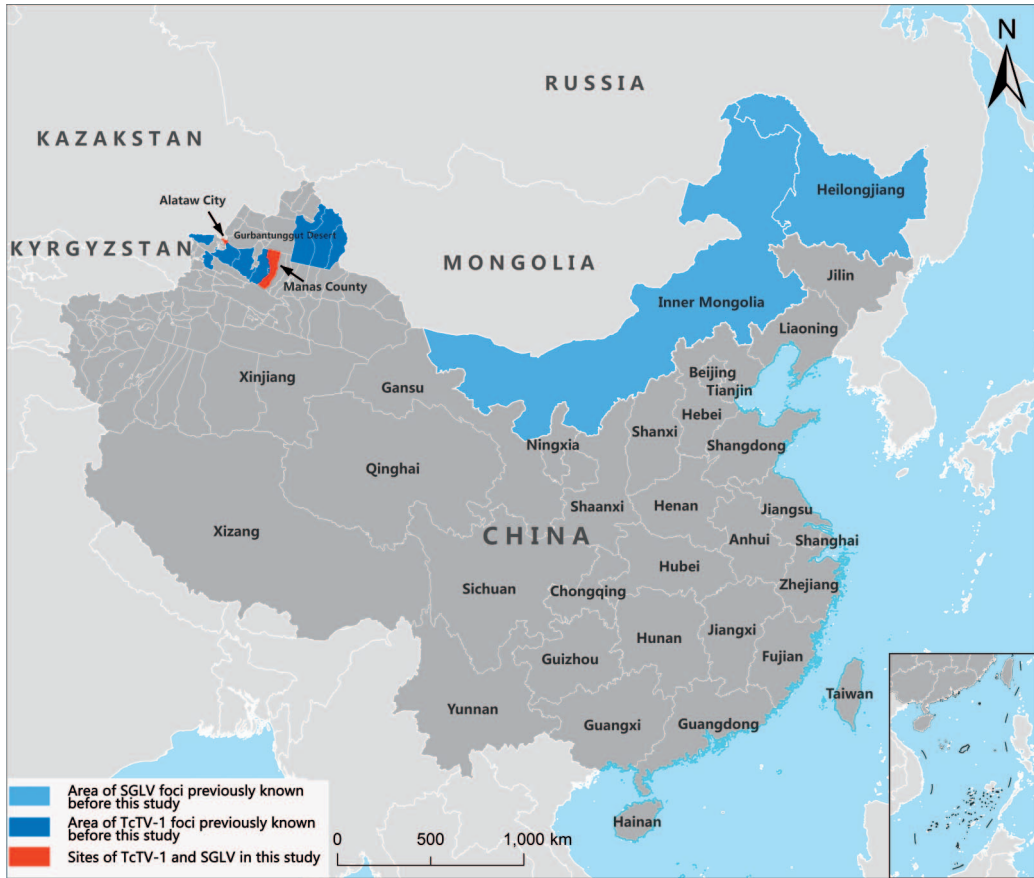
N

RUSSIA

KAZAKSTAN

Alataw City

Gurbantunggut Desert

KYRGYZSTAN

Manas County

MONGOLIA

Heilongjiang

Jilin

Inner Mongolia

Liaoning

Beijing

Tianjin

Xinjiang

Gansu

Hebei

Ningxia

Shanxi

Shangdong

Qinghai

Shaanxi

Henan

Jiangsu

Xizang

CHINA

Anhui

Shanghai

Hubei

Sichuan

Chongqing

Zhejiang

Hunan

Jiangxi

Fujian

Guizhou

Taiwan

Yunnan

Guangxi

Guangdong

Area of SGLV foci previously known before this study

Area of TcTV-1 foci previously known before this study

Sites of TcTV-1 and SGLV in this study

0 500 1,000 km

Hainan